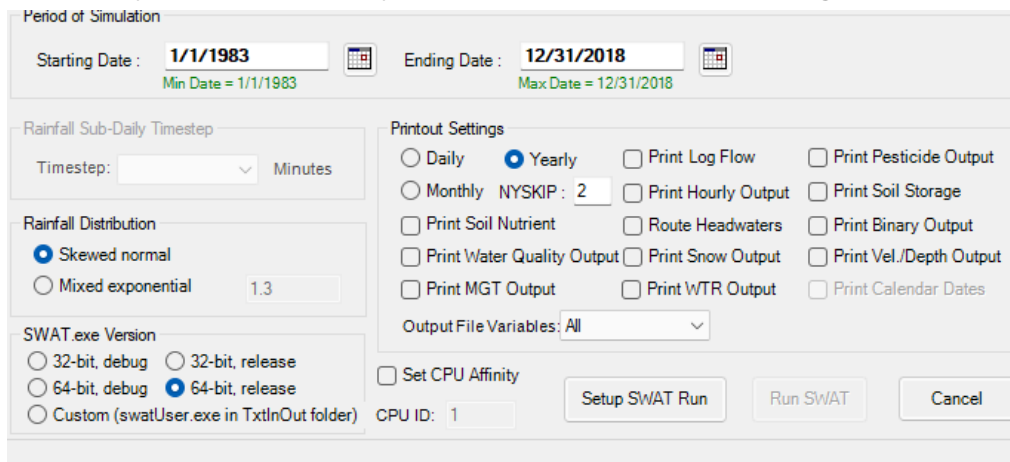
Period of Simulation

Starting Date : 1/1/1983
Min Date = 1/1/1983

Ending Date : 12/31/2018
Max Date = 12/31/2018

Rainfall Sub-Daily Timestep
Timestep: Minutes

Rainfall Distribution
Skewed normal
Mixed exponential 1.3

SWAT.exe Version
32-bit, debug
32-bit, release
64-bit, debug
64-bit, release
Custom (swatUser.exe in TxtInOut folder)

Printout Settings
Daily
Yearly
Monthly
NYSKIP : 2
Print Soil Nutrient
Print Water Quality Output
Print MGT Output
Print Log Flow
Print Hourly Output
Route Headwaters
Print Snow Output
Print WTR Output
Print Pesticide Output
Print Soil Storage
Print Binary Output
Print Vel./Depth Output
Print Calendar Dates
Output File Variables: All

Set CPU Affinity
CPU ID: 1

Setup SWAT Run
Run SWAT
Cancel